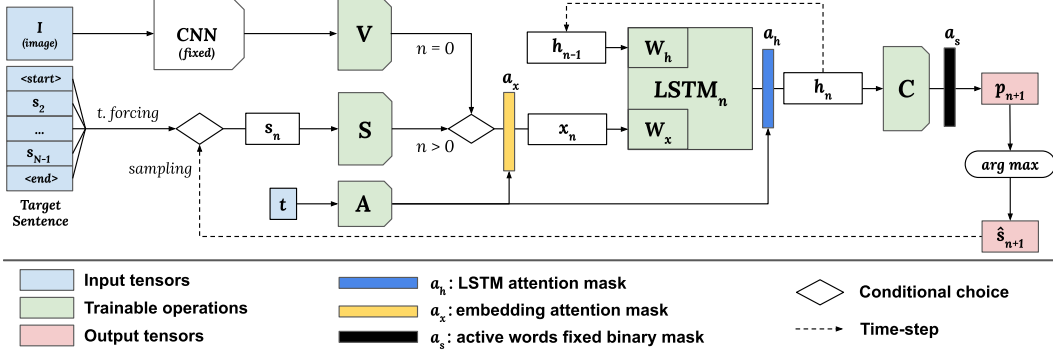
I
(image)

CNN
(fixed)

V

n = 0

$h_{n-1}$

$W_h$

LSTM$_n$

$a_h$

$h_n$

C

$a_s$

$p_{n+1}$

<start>

$s_2$

...

$s_{N-1}$

<end>

Target Sentence

t. forcing

sampling

$s_n$

S

n > 0

$a_x$

$x_n$

$W_x$

arg max

t

A

$\hat{s}_{n+1}$

Input tensors

Trainable operations

Output tensors

$a_h$: LSTM attention mask

$a_x$: embedding attention mask

$a_s$: active words fixed binary mask

Conditional choice

Time-step